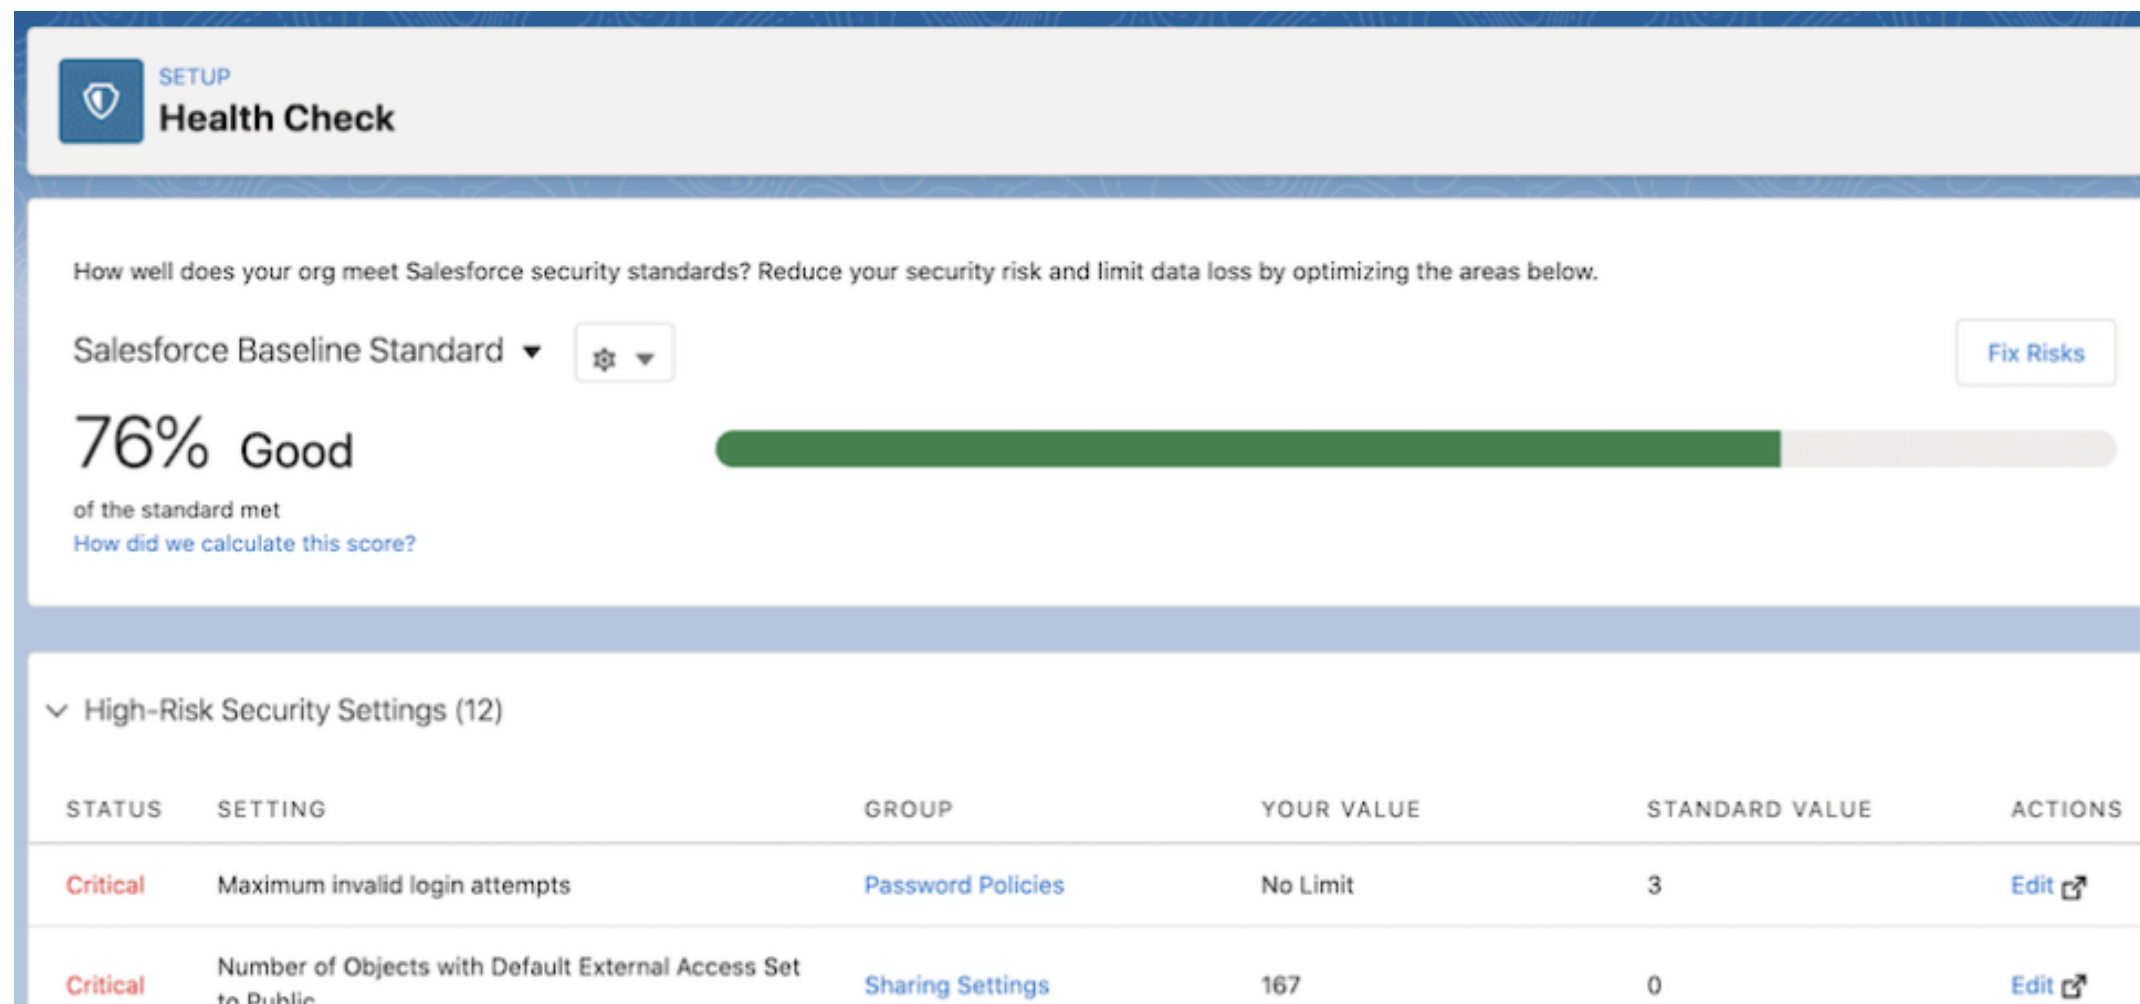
SETUP
Health Check

How well does your org meet Salesforce security standards? Reduce your security risk and limit data loss by optimizing the areas below.

Salesforce Baseline Standard

Fix Risks

76% Good
of the standard met
How did we calculate this score?

High-Risk Security Settings (12)

| STATUS | SETTING | GROUP | YOUR VALUE | STANDARD VALUE | ACTIONS |
|---|---|---|---|---|---|
| Critical | Maximum invalid login attempts | Password Policies | No Limit | 3 | Edit |
| Critical | Number of Objects with Default External Access Set to Public | Sharing Settings | 167 | 0 | Edit |